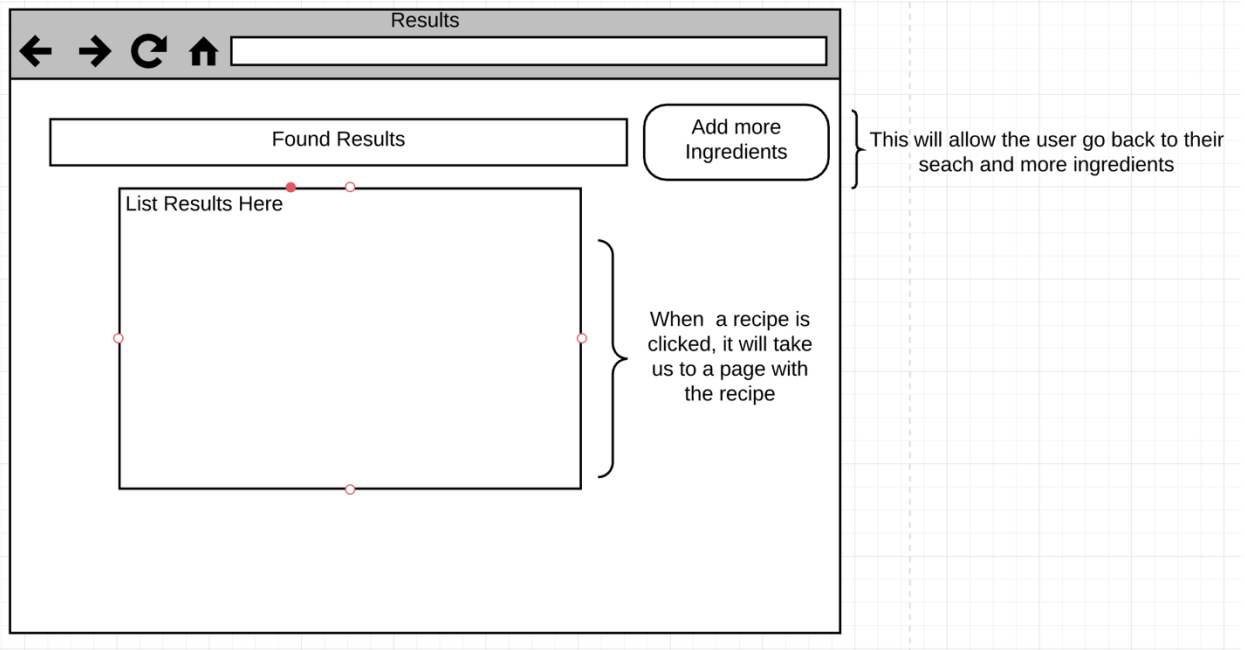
Results

Found Results

Add more Ingredients

This will allow the user go back to their seach and more ingredients

List Results Here

When a recipe is clicked, it will take us to a page with the recipe